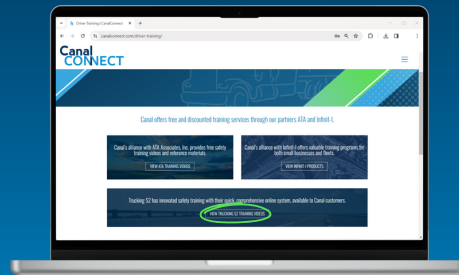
Driver Training | CanalConnect

canalconnect.com/driver-training/

Canal
CONNECT

Canal offers free and discounted training services through our partners ATA and Infinit-I.

Canal's alliance with ATA Associates, Inc. provides free safety training videos and reference materials.

VIEW ATA TRAINING VIDEOS

Canal's alliance with Infinit-I offers valuable training programs for both small businesses and fleets.

VIEW INFINIT-I PRODUCTS

Trucking 52 has innovated safety training with their quick, comprehensive online system, available to Canal customers.

VIEW TRUCKING 52 TRAINING VIDEOS